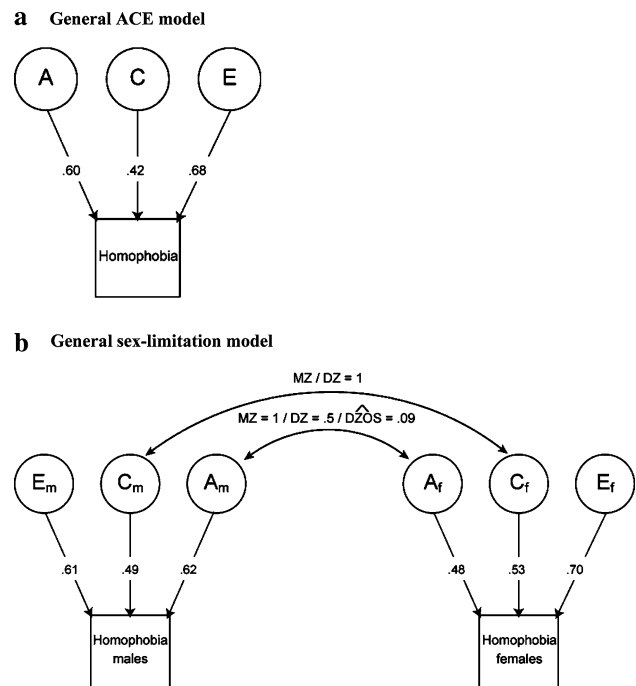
**a** General ACE model

A C E

.60 .42 .68

Homophobia

**b** General sex-limitation model

MZ / DZ = 1

MZ = 1 / DZ = .5 / $\widehat{DZOS}$ = .09

$E_m$ $C_m$ $A_m$ $A_f$ $C_f$ $E_f$

.61 .49 .62 .48 .53 .70

Homophobia males

Homophobia females